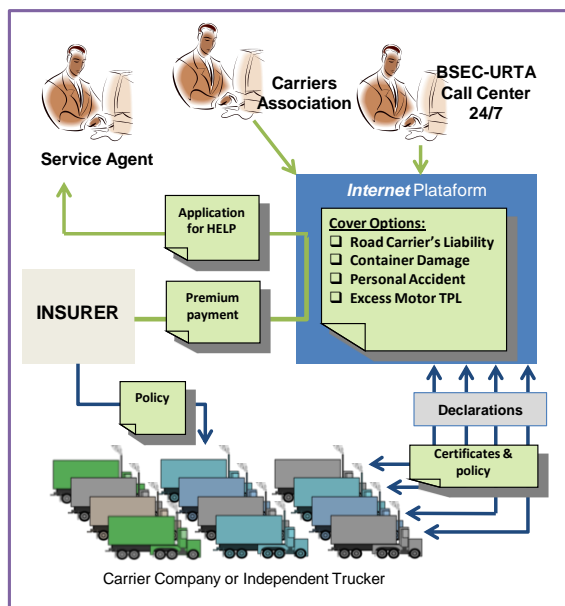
Service Agent

Carriers Association

BSEC-URTA Call Center 24/7

*Internet* Plataform

Application for HELP

Cover Options:
❑ Road Carrier's Liability
❑ Container Damage
❑ Personal Accident
❑ Excess Motor TPL

INSURER

Premium payment

Policy

Declarations

Certificates & policy

Carrier Company or Independent Trucker